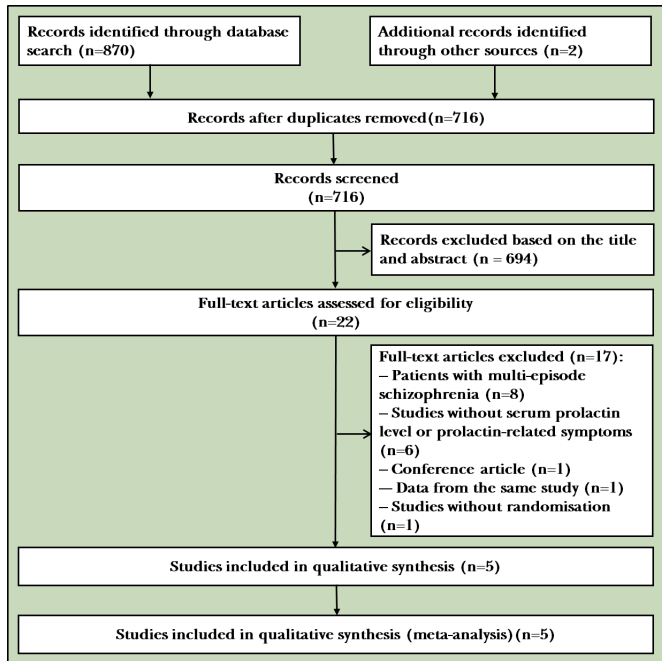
Records identified through database search (n=870)

Additional records identified through other sources (n=2)

Records after duplicates removed(n=716)

Records screened
(n=716)

Records excluded based on the title and abstract (n = 694)

Full-text articles assessed for eligibility
(n=22)

Full-text articles excluded (n=17):
– Patients with multi-episode schizophrenia (n=8)
– Studies without serum prolactin level or prolactin-related symptoms (n=6)
– Conference article (n=1)
— Data from the same study (n=1)
– Studies without randomisation (n=1)

Studies included in qualitative synthesis (n=5)

Studies included in qualitative synthesis (meta-analysis)(n=5)